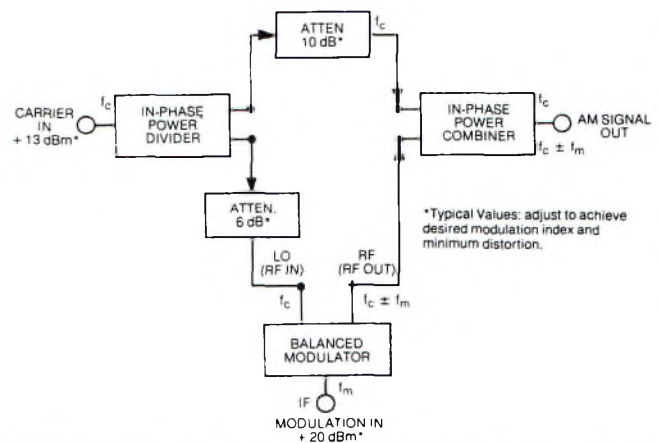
ATTEN
10 dB*

$f_c$

CARRIER IN + 13 dBm*

$f_c$

IN-PHASE POWER DIVIDER

IN-PHASE POWER COMBINER

$f_c$

AM SIGNAL OUT

$f_c \pm f_m$

ATTEN.
6 dB*

*Typical Values: adjust to achieve desired modulation index and minimum distortion.

LO
(RF IN)

RF
(RF OUT)

$f_c$

$f_c \pm f_m$

BALANCED MODULATOR

IF

$f_m$

MODULATION IN
+ 20 dBm*